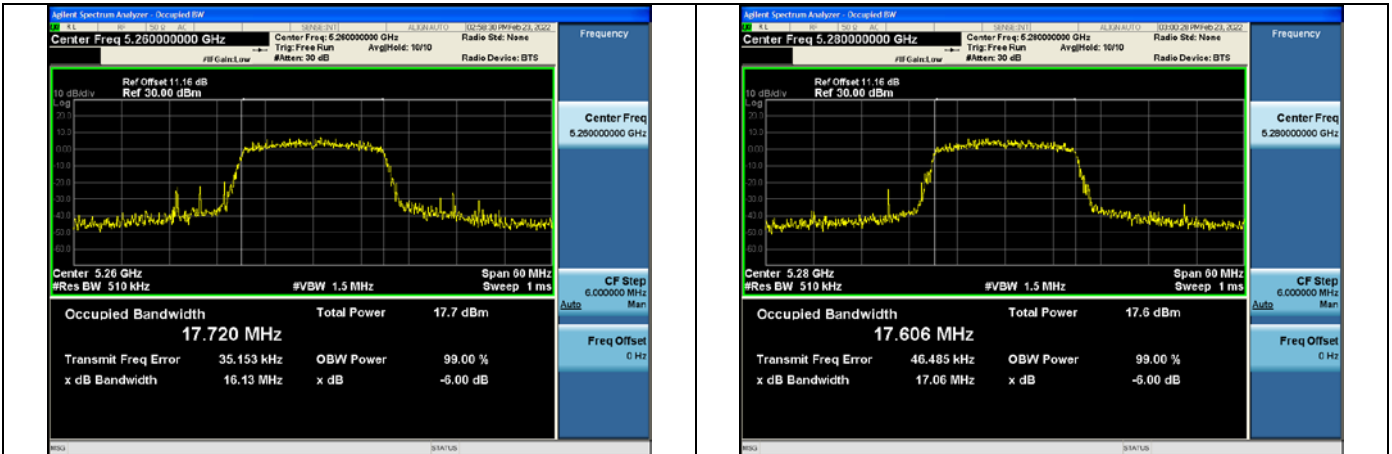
Agilent Spectrum Analyzer - Occupied BW

RL RF 50 Ω AC SENSE:INT ALIGN AUTO 02:58:30 PM Feb 23, 2022

Center Freq 5.260000000 GHz

Center Freq: 5.260000000 GHz
Trig: Free Run Avg|Hold: 10/10
#IFGain:Low #Atten: 30 dB

Radio Std: None

Radio Device: BTS

Frequency

Ref Offset 11.16 dB
10 dB/div Ref 30.00 dBm
Log

20.0
10.0
0.00
-10.0
-20.0
-30.0
-40.0
-50.0
-60.0

Center 5.26 GHz
#Res BW 510 kHz

#VBW 1.5 MHz

Span 60 MHz
Sweep 1 ms

Center Freq
5.260000000 GHz

CF Step
6.000000 MHz
Auto Man

Freq Offset
0 Hz

Occupied Bandwidth
17.720 MHz

Total Power 17.7 dBm

Transmit Freq Error 35.153 kHz
OBW Power 99.00 %

x dB Bandwidth 16.13 MHz
x dB -6.00 dB

MSG STATUS

Agilent Spectrum Analyzer - Occupied BW

RL RF 50 Ω AC SENSE:INT ALIGN AUTO 03:00:29 PM Feb 23, 2022

Center Freq 5.280000000 GHz

Center Freq: 5.280000000 GHz
Trig: Free Run Avg|Hold: 10/10
#IFGain:Low #Atten: 30 dB

Radio Std: None

Radio Device: BTS

Frequency

Ref Offset 11.16 dB
10 dB/div Ref 30.00 dBm
Log

20.0
10.0
0.00
-10.0
-20.0
-30.0
-40.0
-50.0
-60.0

Center 5.28 GHz
#Res BW 510 kHz

#VBW 1.5 MHz

Span 60 MHz
Sweep 1 ms

Center Freq
5.280000000 GHz

CF Step
6.000000 MHz
Auto Man

Freq Offset
0 Hz

Occupied Bandwidth
17.606 MHz

Total Power 17.6 dBm

Transmit Freq Error 46.485 kHz
OBW Power 99.00 %

x dB Bandwidth 17.06 MHz
x dB -6.00 dB

MSG STATUS